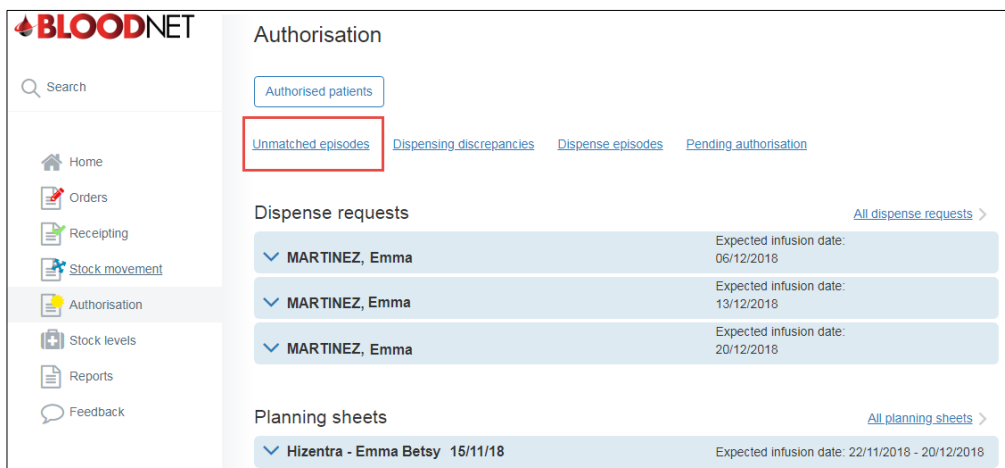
BLOODNET

Search

Home
Orders
Receipting
Stock movement
Authorisation
Stock levels
Reports
Feedback

Authorisation

Authorised patients

Unmatched episodes
Dispensing discrepancies
Dispense episodes
Pending authorisation

Dispense requests
All dispense requests

MARTINEZ, Emma
Expected infusion date: 06/12/2018

MARTINEZ, Emma
Expected infusion date: 13/12/2018

MARTINEZ, Emma
Expected infusion date: 20/12/2018

Planning sheets
All planning sheets

Hizentra - Emma Betsy 15/11/18
Expected infusion date: 22/11/2018 - 20/12/2018